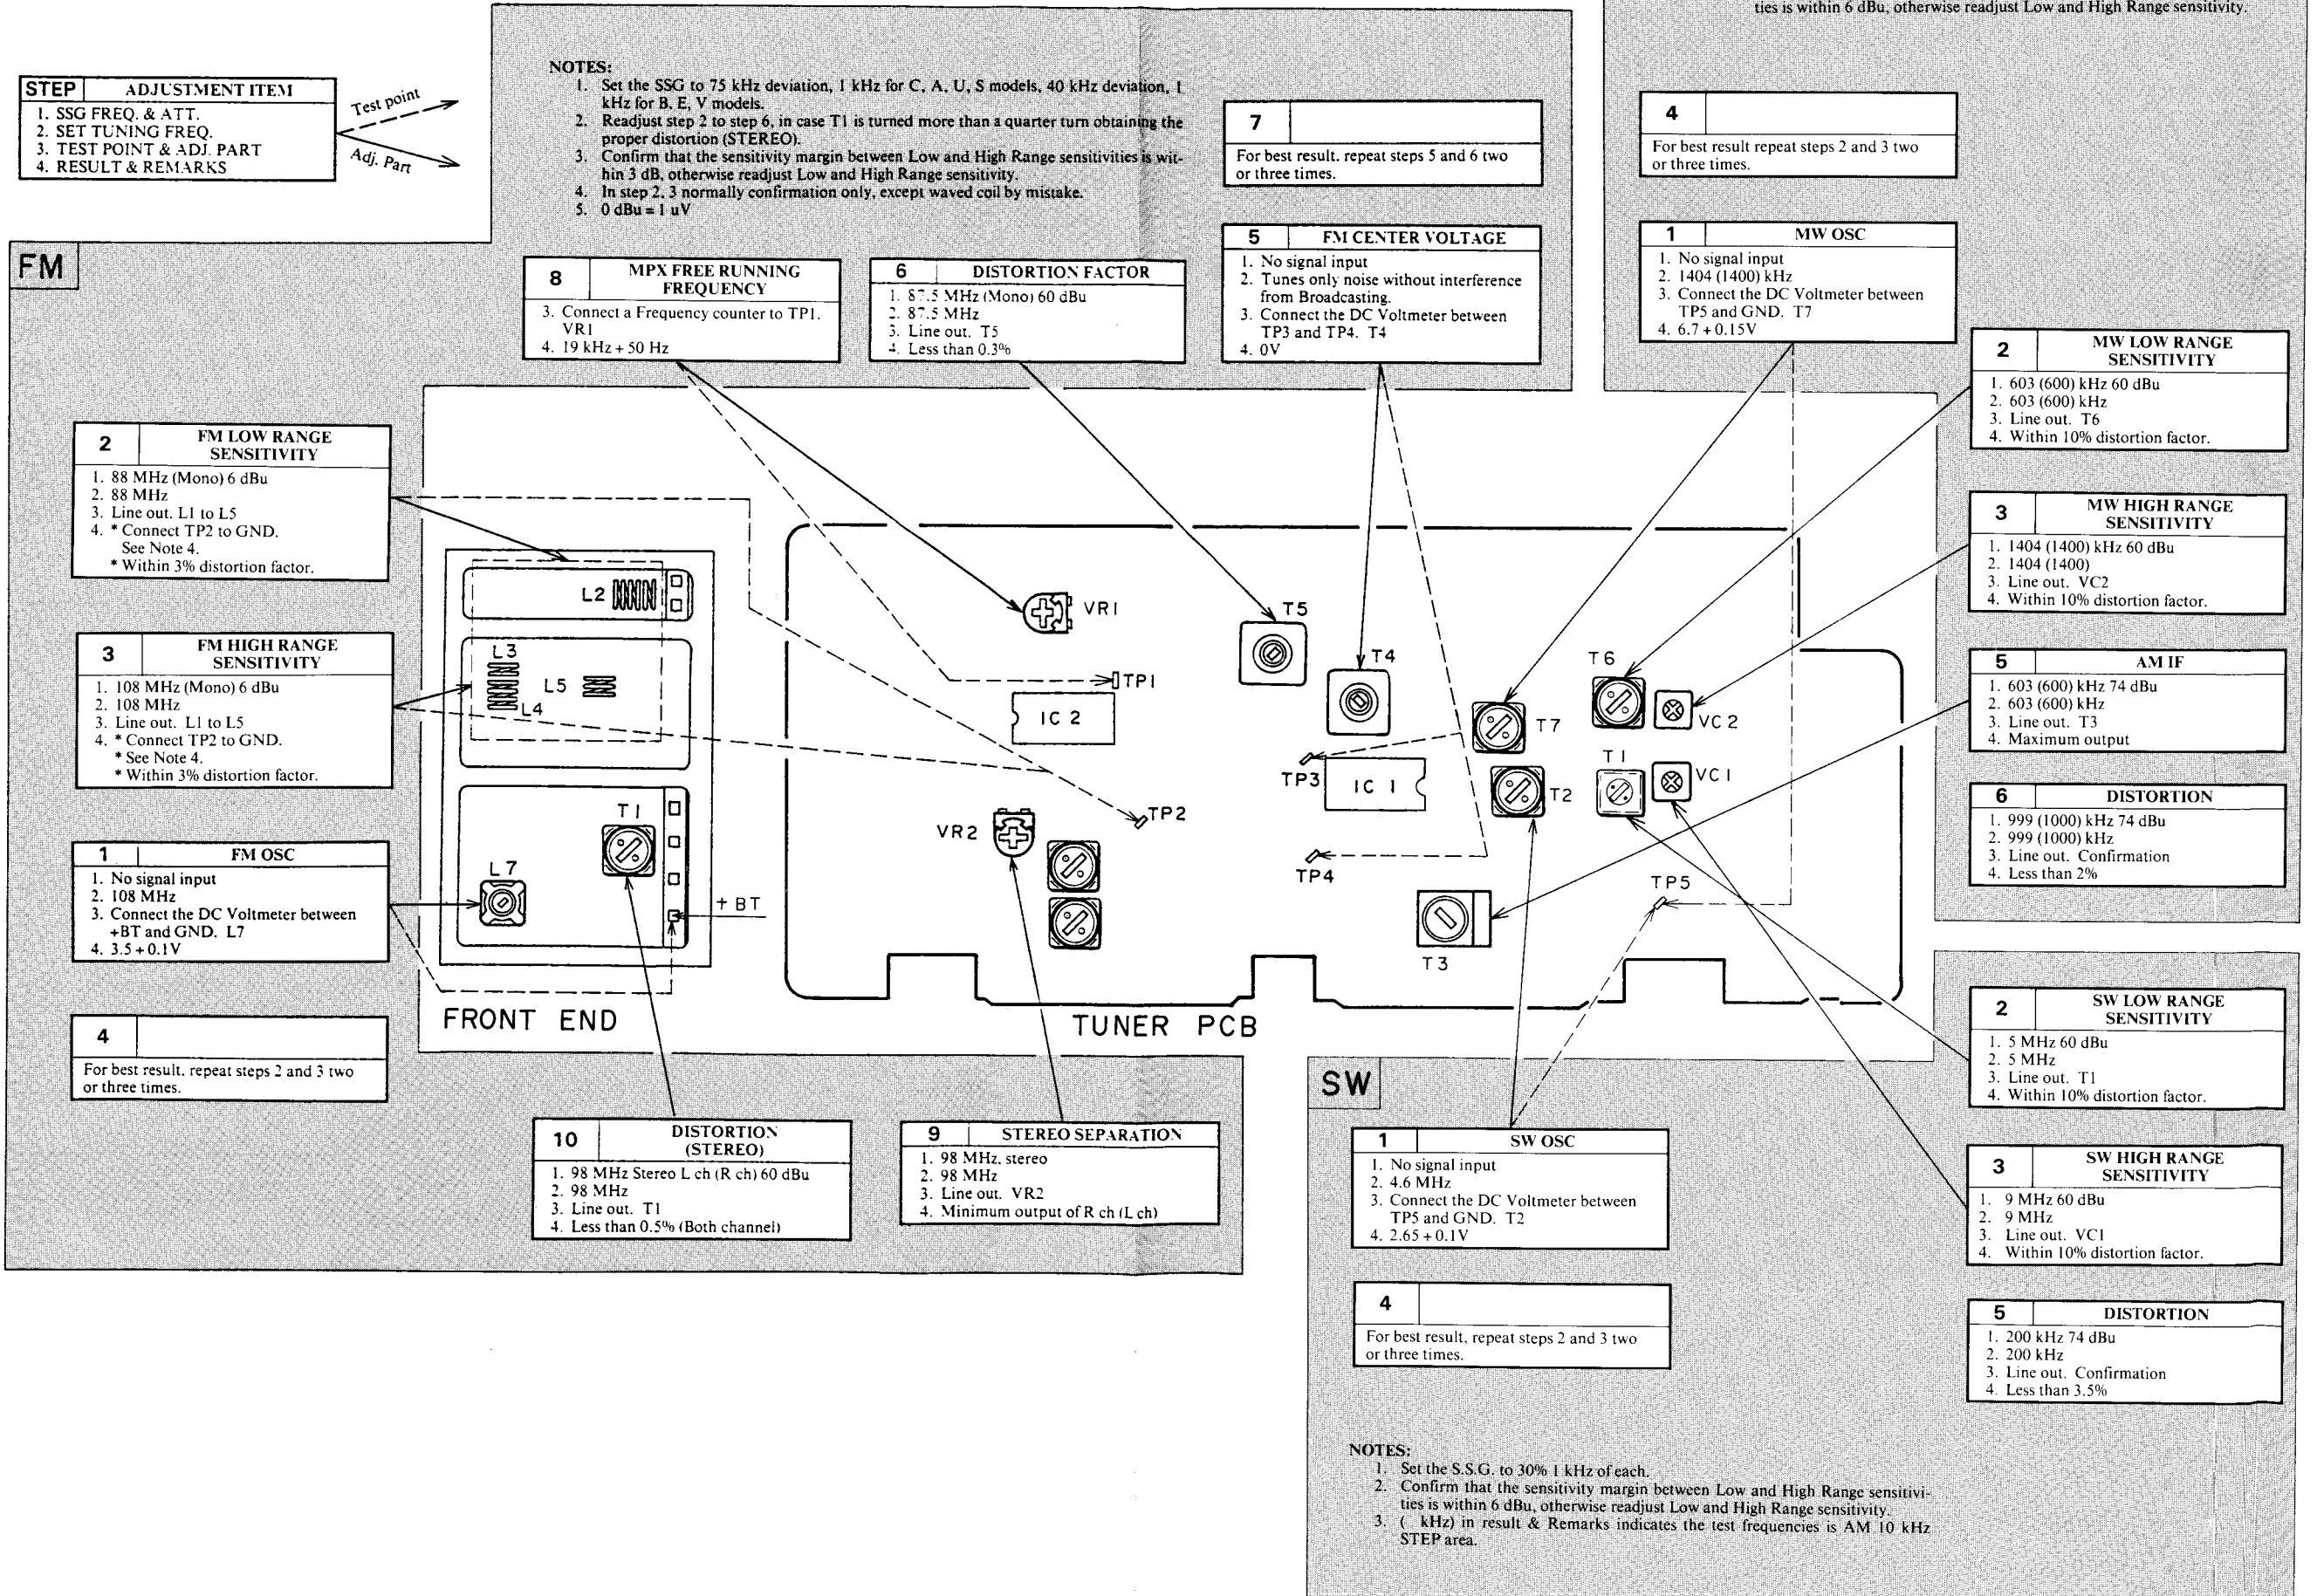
ties is within 6 dBu, otherwise readjust Low and High Range sensitivity.

| STEP | ADJUSTMENT ITEM |
|---|---|
| | 1. SSG FREQ. & ATT. 2. SET TUNING FREQ. 3. TEST POINT & ADJ. PART 4. RESULT & REMARKS |

Test point
Adj. Part

NOTES:
1. Set the SSG to 75 kHz deviation, 1 kHz for C, A, U, S models, 40 kHz deviation, 1 kHz for B, E, V models.
2. Readjust step 2 to step 6, in case T1 is turned more than a quarter turn obtaining the proper distortion (STEREO).
3. Confirm that the sensitivity margin between Low and High Range sensitivities is within 3 dB, otherwise readjust Low and High Range sensitivity.
4. In step 2, 3 normally confirmation only, except waved coil by mistake.
5. 0 dBu = 1 uV

7
For best result, repeat steps 5 and 6 two or three times.

4
For best result repeat steps 2 and 3 two or three times.

FM

5 FM CENTER VOLTAGE
1. No signal input
2. Tunes only noise without interference from Broadcasting.
3. Connect the DC Voltmeter between TP3 and TP4. T4
4. 0V

1 MW OSC
1. No signal input
2. 1404 (1400) kHz
3. Connect the DC Voltmeter between TP5 and GND. T7
4. 6.7 + 0.15V

8 MPX FREE RUNNING FREQUENCY
3. Connect a Frequency counter to TP1. VR1
4. 19 kHz + 50 Hz

6 DISTORTION FACTOR
1. 87.5 MHz (Mono) 60 dBu
2. 87.5 MHz
3. Line out. T5
4. Less than 0.3%

2 MW LOW RANGE SENSITIVITY
1. 603 (600) kHz 60 dBu
2. 603 (600) kHz
3. Line out. T6
4. Within 10% distortion factor.

2 FM LOW RANGE SENSITIVITY
1. 88 MHz (Mono) 6 dBu
2. 88 MHz
3. Line out. L1 to L5
4. * Connect TP2 to GND. See Note 4.
* Within 3% distortion factor.

3 MW HIGH RANGE SENSITIVITY
1. 1404 (1400) kHz 60 dBu
2. 1404 (1400)
3. Line out. VC2
4. Within 10% distortion factor.

L2 VR1 T5 TP1 T4 T6 IC 2 T7 VC 2

3 FM HIGH RANGE SENSITIVITY
1. 108 MHz (Mono) 6 dBu
2. 108 MHz
3. Line out. L1 to L5
4. * Connect TP2 to GND.
* See Note 4.
* Within 3% distortion factor.

L3 L5 L4

5 AM IF
1. 603 (600) kHz 74 dBu
2. 603 (600) kHz
3. Line out. T3
4. Maximum output

T1 TP3 IC 1 T2 VC 1 TP2 VR2

6 DISTORTION
1. 999 (1000) kHz 74 dBu
2. 999 (1000) kHz
3. Line out. Confirmation
4. Less than 2%

1 FM OSC
1. No signal input
2. 108 MHz
3. Connect the DC Voltmeter between +BT and GND. L7
4. 3.5 + 0.1V

T1 L7 +BT TP4 TP5 T3

FRONT END
TUNER PCB

2 SW LOW RANGE SENSITIVITY
1. 5 MHz 60 dBu
2. 5 MHz
3. Line out. T1
4. Within 10% distortion factor.

4
For best result, repeat steps 2 and 3 two or three times.

SW

10 DISTORTION (STEREO)
1. 98 MHz Stereo L ch (R ch) 60 dBu
2. 98 MHz
3. Line out. T1
4. Less than 0.5% (Both channel)

9 STEREO SEPARATION
1. 98 MHz, stereo
2. 98 MHz
3. Line out. VR2
4. Minimum output of R ch (L ch)

1 SW OSC
1. No signal input
2. 4.6 MHz
3. Connect the DC Voltmeter between TP5 and GND. T2
4. 2.65 + 0.1V

3 SW HIGH RANGE SENSITIVITY
1. 9 MHz 60 dBu
2. 9 MHz
3. Line out. VC1
4. Within 10% distortion factor.

4
For best result, repeat steps 2 and 3 two or three times.

5 DISTORTION
1. 200 kHz 74 dBu
2. 200 kHz
3. Line out. Confirmation
4. Less than 3.5%

NOTES:
1. Set the S.S.G. to 30% 1 kHz of each.
2. Confirm that the sensitivity margin between Low and High Range sensitivities is within 6 dBu, otherwise readjust Low and High Range sensitivity.
3. ( kHz) in result & Remarks indicates the test frequencies is AM 10 kHz STEP area.